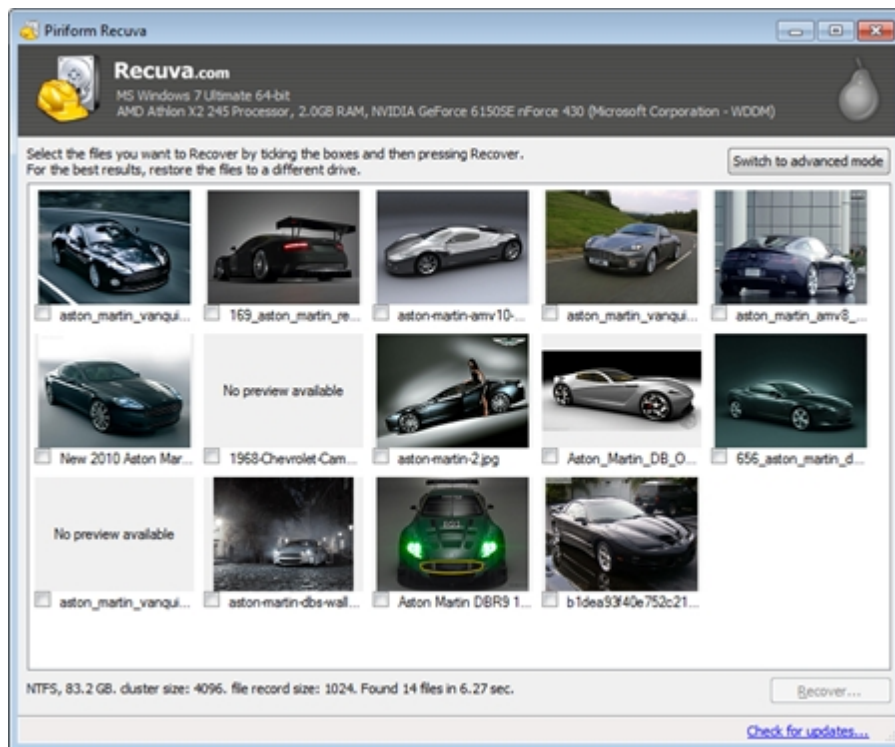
Piriform Recuva

Recuva.com
MS Windows 7 Ultimate 64-bit
AMD Athlon X2 245 Processor, 2.0GB RAM, NVIDIA GeForce 6150SE nForce 430 (Microsoft Corporation - WDDM)

Select the files you want to Recover by ticking the boxes and then pressing Recover.
For the best results, restore the files to a different drive.

Switch to advanced mode

aston_martin_vanqui...
169_aston_martin_re...
aston-martin-amv10-...
aston_martin_vanqui...
aston_martin_amv8_...

New 2010 Aston Mar...
No preview available
1968-Chevrolet-Cam...
aston-martin-2.jpg
Aston_Martin_DB_O...
656_aston_martin_d...

No preview available
aston_martin_vanqui...
aston-martin-dbs-wall...
Aston Martin DBR9 1...
b1dea93f40e752c21...

NTFS, 83.2 GB. cluster size: 4096. file record size: 1024. Found 14 files in 6.27 sec.

Recover...

Check for updates...